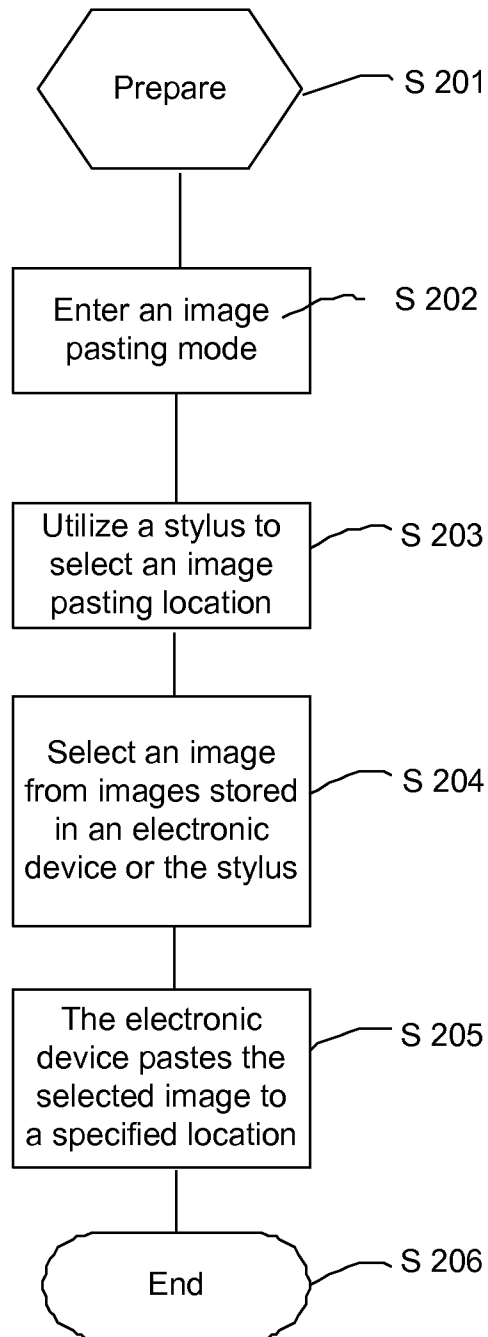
Prepare

S 201

Enter an image pasting mode

S 202

Utilize a stylus to select an image pasting location

S 203

Select an image from images stored in an electronic device or the stylus

S 204

The electronic device pastes the selected image to a specified location

S 205

End

S 206